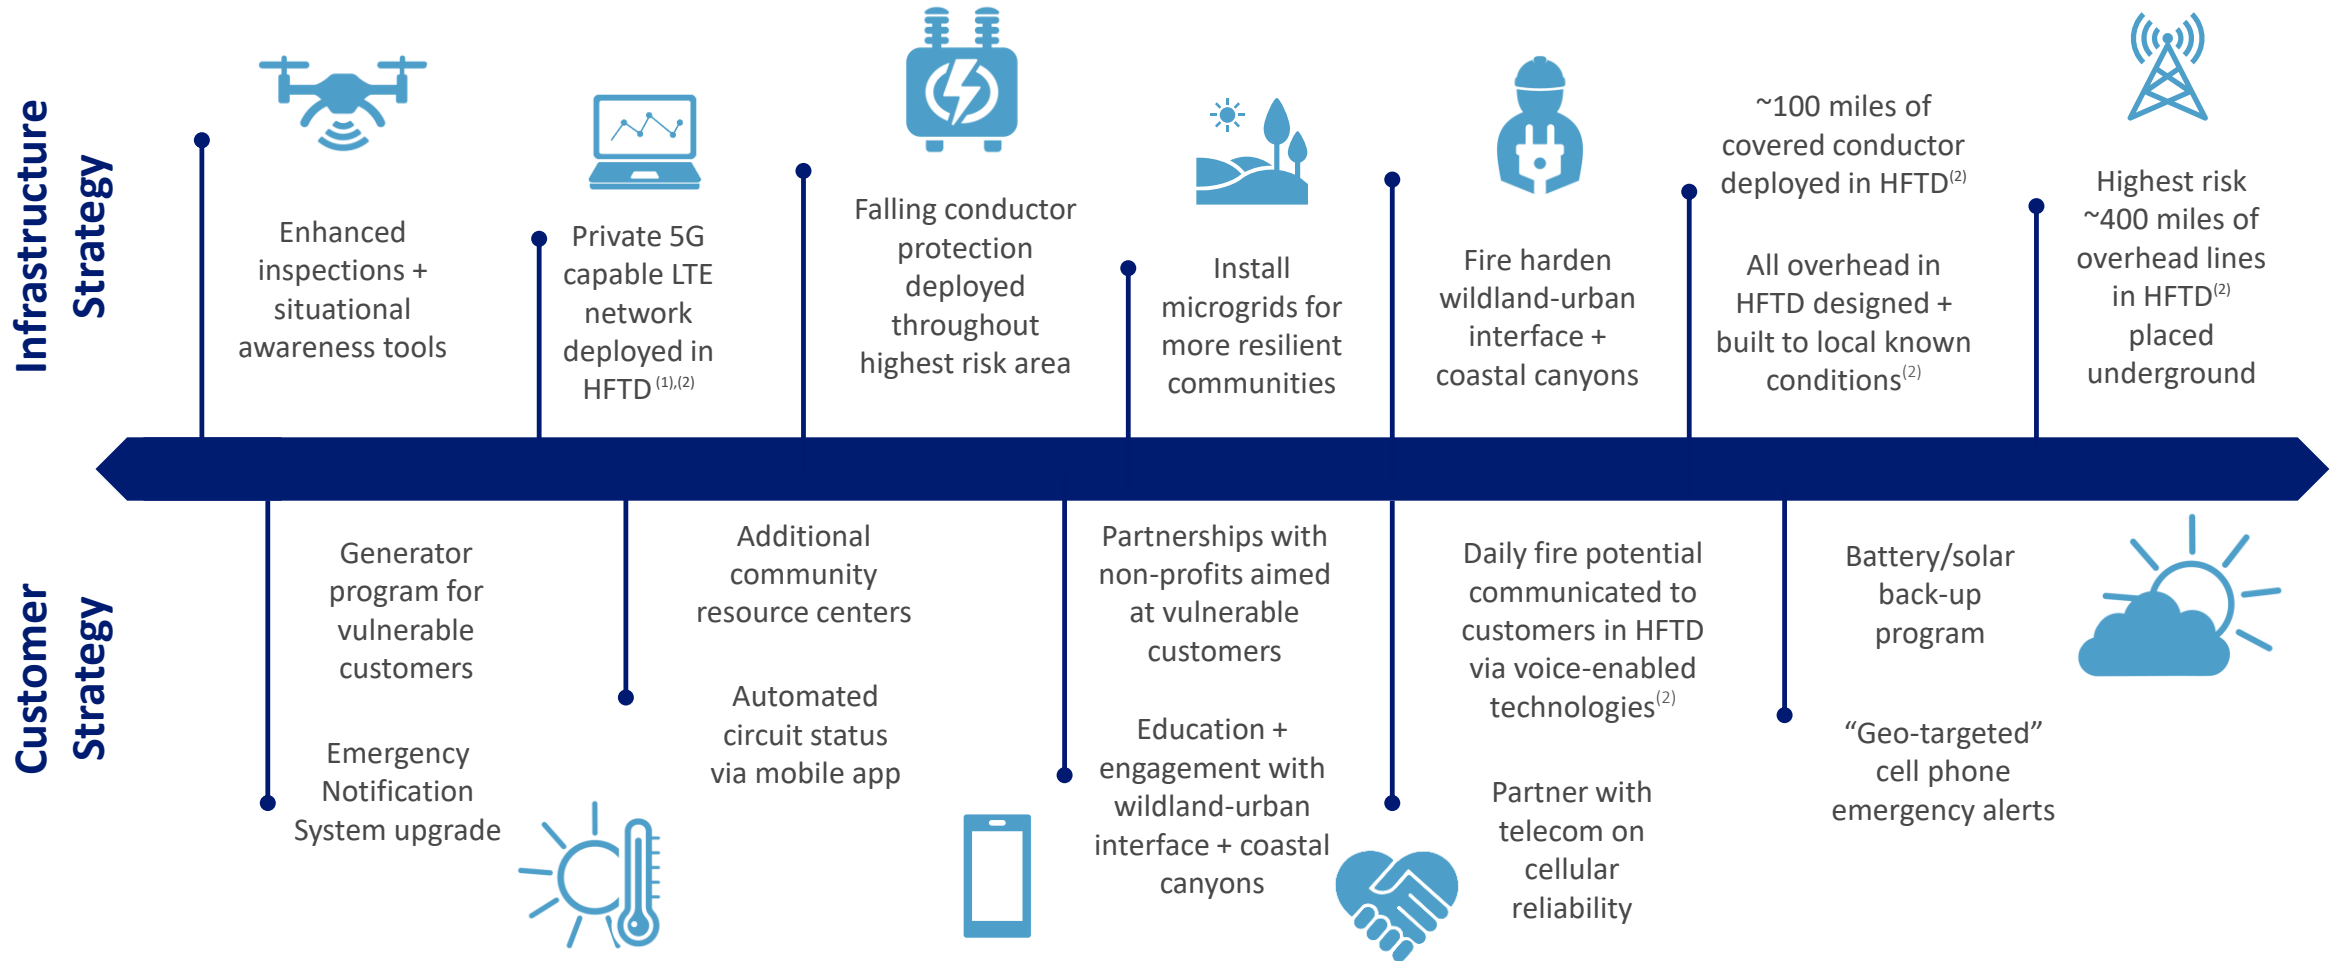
Infrastructure Strategy

Enhanced inspections + situational awareness tools

Private 5G capable LTE network deployed in HFTD$^{(1),(2)}$

Falling conductor protection deployed throughout highest risk area

Install microgrids for more resilient communities

Fire harden wildland-urban interface + coastal canyons

~100 miles of covered conductor deployed in HFTD$^{(2)}$

All overhead in HFTD designed + built to local known conditions$^{(2)}$

Highest risk ~400 miles of overhead lines in HFTD$^{(2)}$ placed underground

Customer Strategy

Generator program for vulnerable customers

Emergency Notification System upgrade

Additional community resource centers

Automated circuit status via mobile app

Partnerships with non-profits aimed at vulnerable customers

Education + engagement with wildland-urban interface + coastal canyons

Daily fire potential communicated to customers in HFTD via voice-enabled technologies$^{(2)}$

Partner with telecom on cellular reliability

Battery/solar back-up program

“Geo-targeted” cell phone emergency alerts